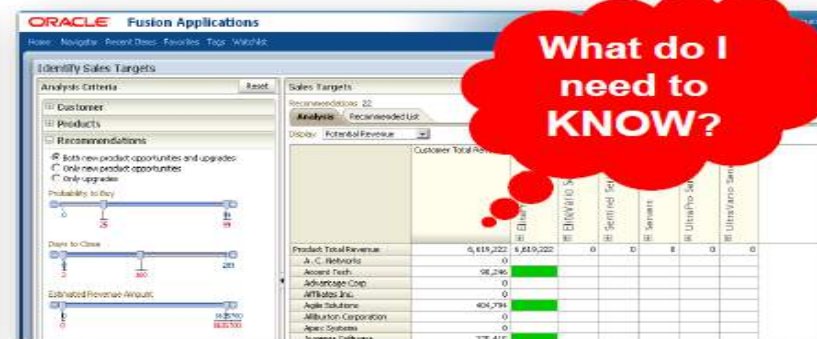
ORACLE Fusion Applications

Home Navigator Recent Items Favorites Tags Watchlist

Identify Sales Targets

Analysis Criteria

Reset

Customer

Products

Recommendations

Both new product opportunities and upgrades

Only new product opportunities

Only upgrades

Probability to Buy

0

25

99

Days to Close

2

100

281

Estimated Revenue Amount

0

Sales Targets

Recommendations 22

Analysis

Recommended List

Display Potential Revenue

Customer Total Rev

What do I need to KNOW?

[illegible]

ElitaVaro Se

Semitel Se

Servers

UltraPro Ser

UltraVaro Serv

| | | | | | | | | |
|---|---|---|---|---|---|---|---|---|
| Product Total Revenue | 6,619,222 | 6,619,222 | 0 | 0 | 0 | 0 | 0 | 0 |
| A. C. Networks | 0 | | | | | | | |
| Accent Tech | 98,246 | | | | | | | |
| Advantage Corp | 0 | | | | | | | |
| Affiliates Inc. | 0 | | | | | | | |
| Agile Solutions | 404,794 | | | | | | | |
| Allburton Corporation | 0 | | | | | | | |
| Apex Systems | 0 | | | | | | | |
| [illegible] | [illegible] | | | | | | | |